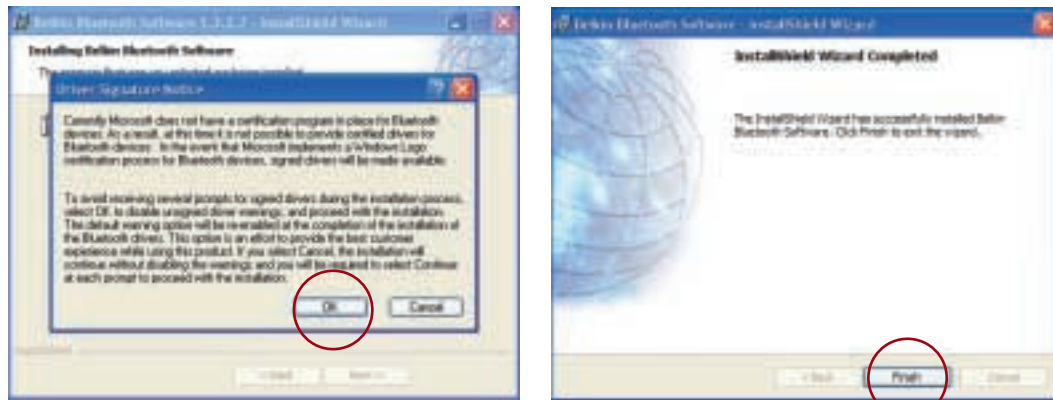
Belkin Bluetooth Software 1.3.2.7 - InstallShield Wizard

Installing Belkin Bluetooth Software

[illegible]

Driver Signature Notice

Currently Microsoft does not have a certification program in place for Bluetooth devices. As a result, at this time it is not possible to provide certified drivers for Bluetooth devices. In the event that Microsoft implements a Windows Logo certification process for Bluetooth devices, signed drivers will be made available.

To avoid receiving several prompts for signed drivers during the installation process, select OK to disable unsigned driver warnings, and proceed with the installation. The default warning option will be re-enabled at the completion of the installation of the Bluetooth drivers. This option is an effort to provide the best customer experience while using this product. If you select Cancel, the installation will continue without disabling the warnings and you will be required to select Continue at each prompt to proceed with the installation.

OK

Cancel

< Back

Next >

Belkin Bluetooth Software - InstallShield Wizard

InstallShield Wizard Completed

The InstallShield Wizard has successfully installed Belkin Bluetooth Software. Click Finish to exit the wizard.

< Back

Finish

Cancel